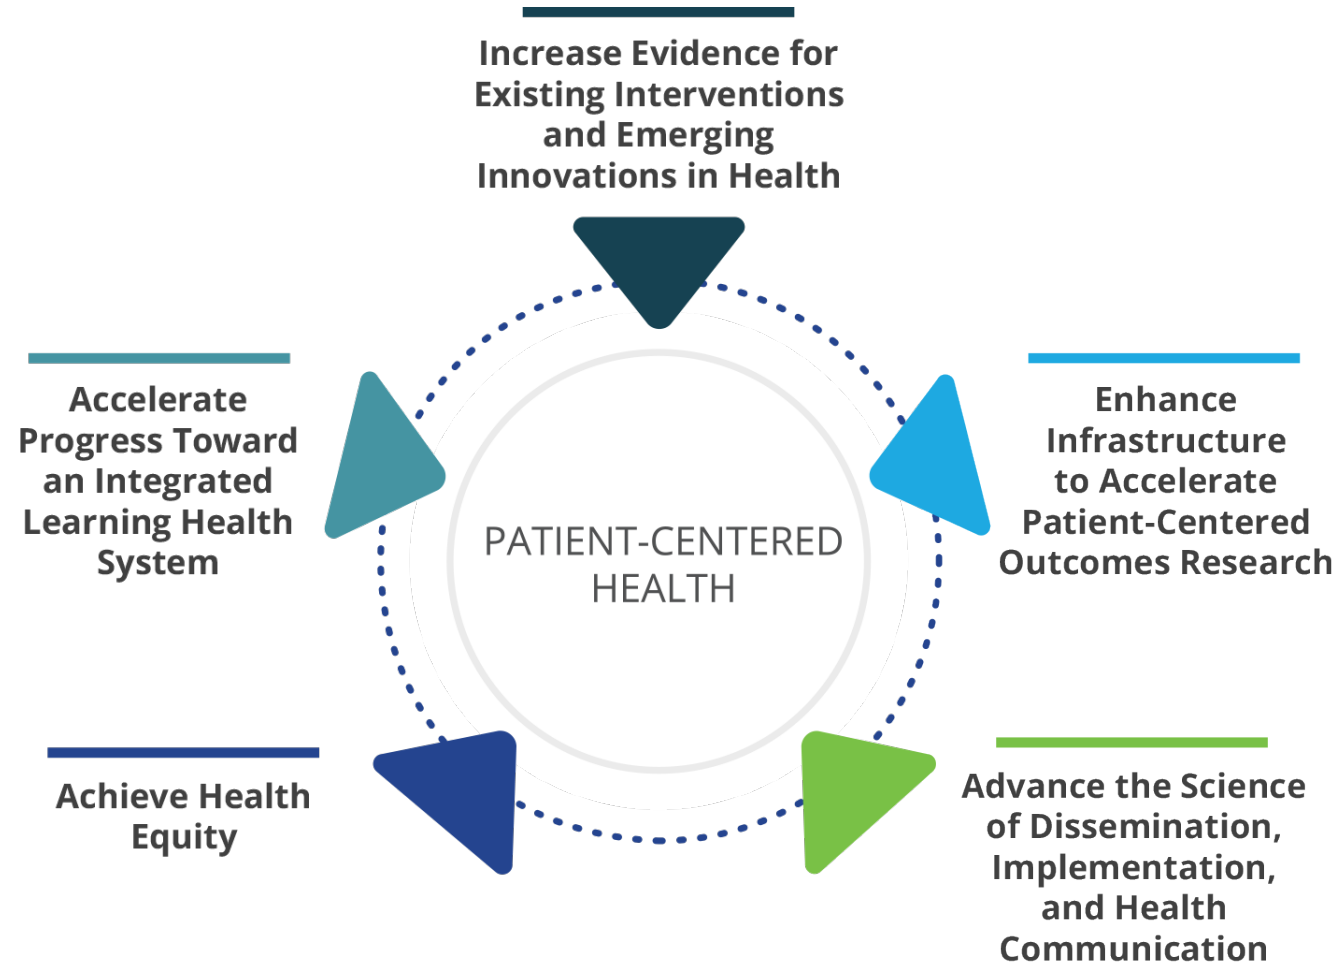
Increase Evidence for Existing Interventions and Emerging Innovations in Health

Accelerate Progress Toward an Integrated Learning Health System

PATIENT-CENTERED HEALTH

Enhance Infrastructure to Accelerate Patient-Centered Outcomes Research

Achieve Health Equity

Advance the Science of Dissemination, Implementation, and Health Communication